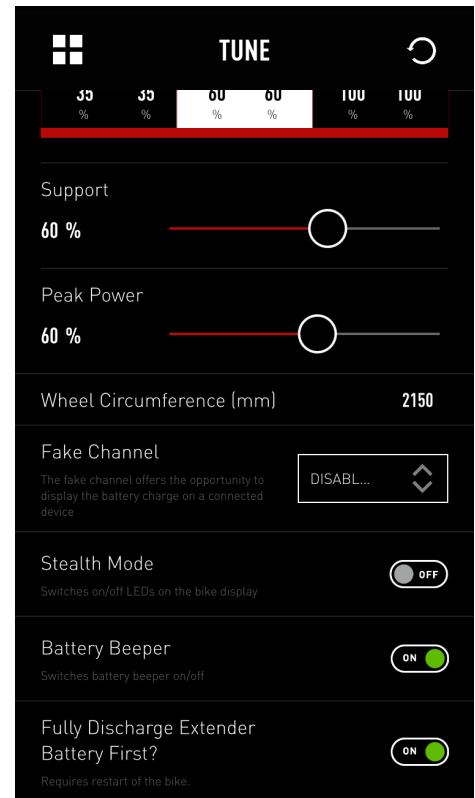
TUNE

35 % 35 % 60 % 60 % 100 % 100 %

Support
60 %

Peak Power
60 %

Wheel Circumference (mm) 2150

Fake Channel
The fake channel offers the opportunity to display the battery charge on a connected device
DISABL...

Stealth Mode
Switches on/off LEDs on the bike display
OFF

Battery Beeper
Switches battery beeper on/off
ON

Fully Discharge Extender Battery First?
Requires restart of the bike.
ON